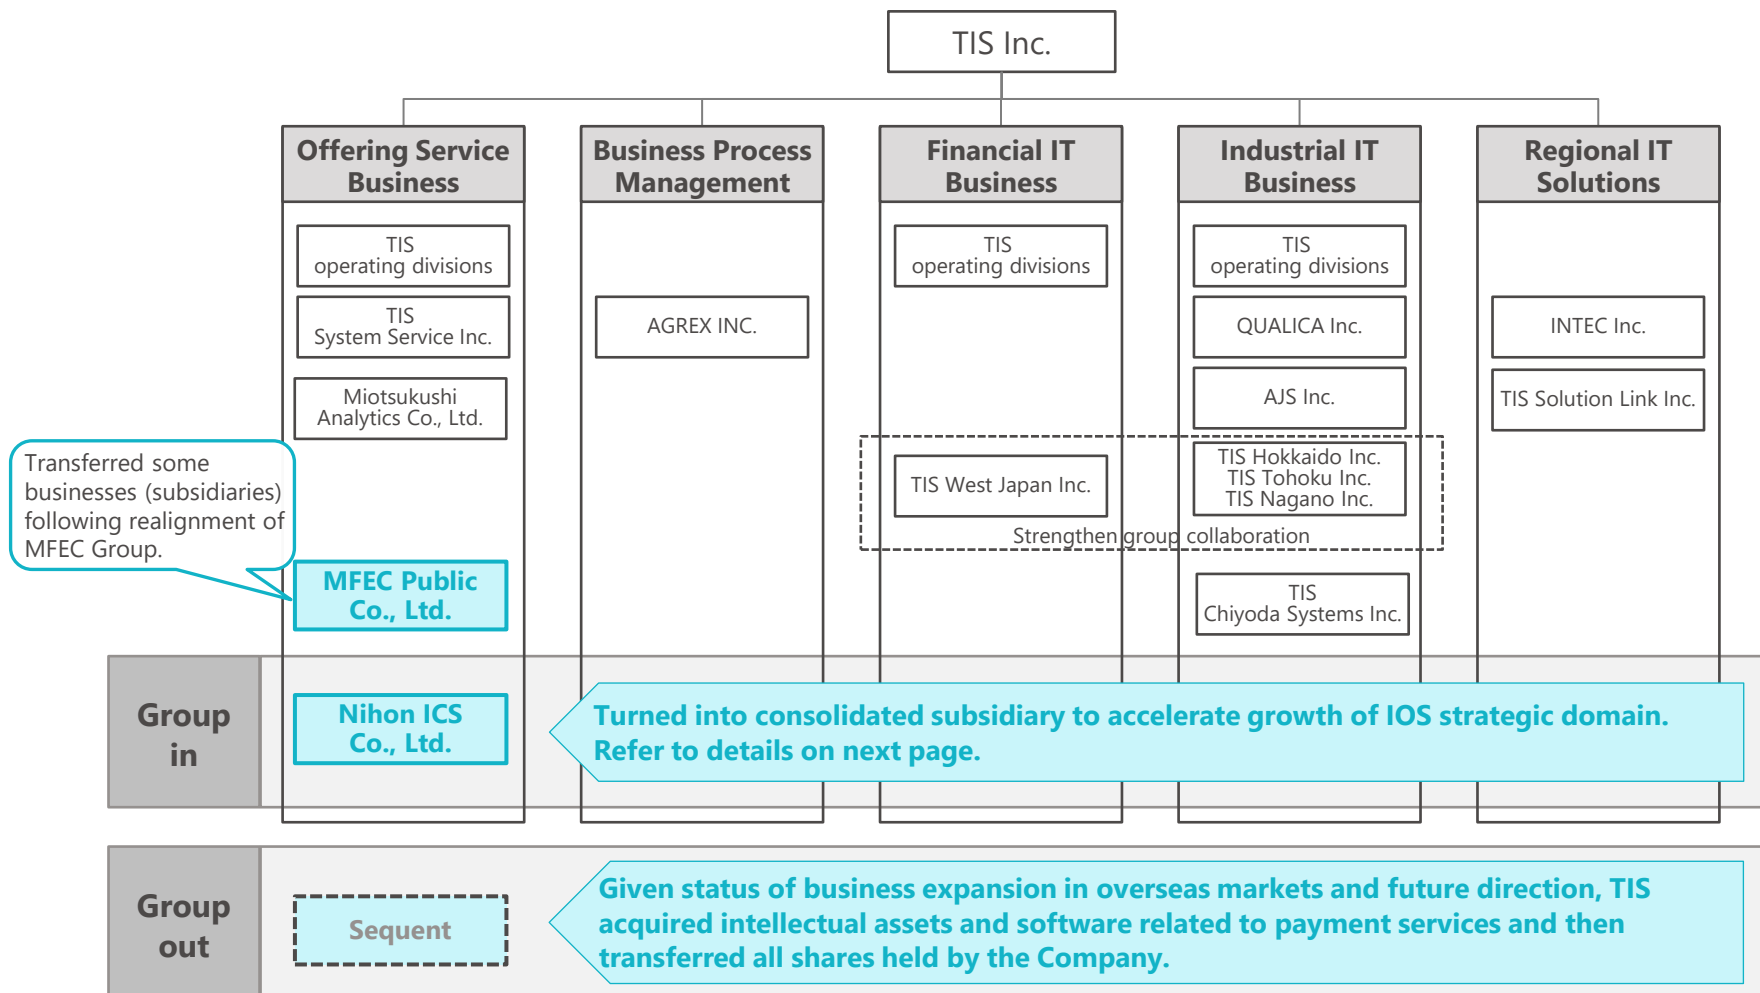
TIS Inc.

Offering Service Business

TIS operating divisions

TIS System Service Inc.

Miotsukushi Analytics Co., Ltd.

Transferred some businesses (subsidiaries) following realignment of MFEC Group.

MFEC Public Co., Ltd.

Business Process Management

AGREX INC.

Financial IT Business

TIS operating divisions

TIS West Japan Inc.

Industrial IT Business

TIS operating divisions

QUALICA Inc.

AJS Inc.

TIS Hokkaido Inc.
TIS Tohoku Inc.
TIS Nagano Inc.

Strengthen group collaboration

TIS Chiyoda Systems Inc.

Regional IT Solutions

INTEC Inc.

TIS Solution Link Inc.

Group in

Nihon ICS Co., Ltd.

Turned into consolidated subsidiary to accelerate growth of IOS strategic domain. Refer to details on next page.

Group out

Sequent

Given status of business expansion in overseas markets and future direction, TIS acquired intellectual assets and software related to payment services and then transferred all shares held by the Company.